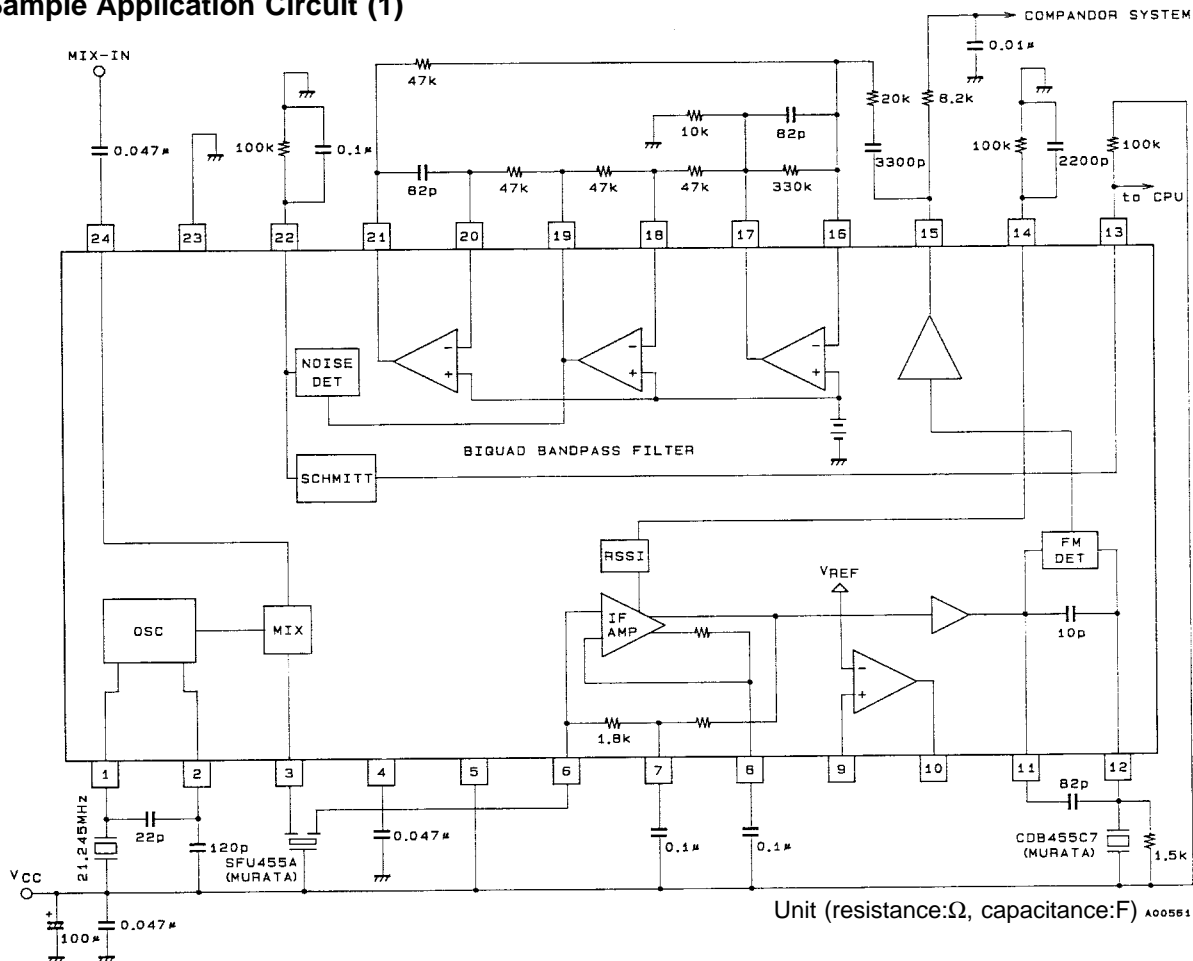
Sample Application Circuit (1)

COMPANDOR SYSTEM

MIX-IN

0.01µ

47k

20k

8.2k

10k

82p

0.047µ

100k

0.1µ

3300p

100k

2200p

100k

82p

47k

47k

47k

330k

to CPU

24

23

22

21

20

19

18

17

16

15

14

13

NOISE DET

BIQUAD BANDPASS FILTER

SCHMITT

RSSI

FM DET

$V_{REF}$

OSC

MIX

IF AMP

10p

1.8k

1

2

3

4

5

6

7

8

9

10

11

12

82p

21.245MHz

22p

120p

SFU455A (MURATA)

0.047µ

0.1µ

0.1µ

CDB455C7 (MURATA)

1.5k

$V_{CC}$

100µ

0.047µ

Unit (resistance:Ω, capacitance:F) A00561